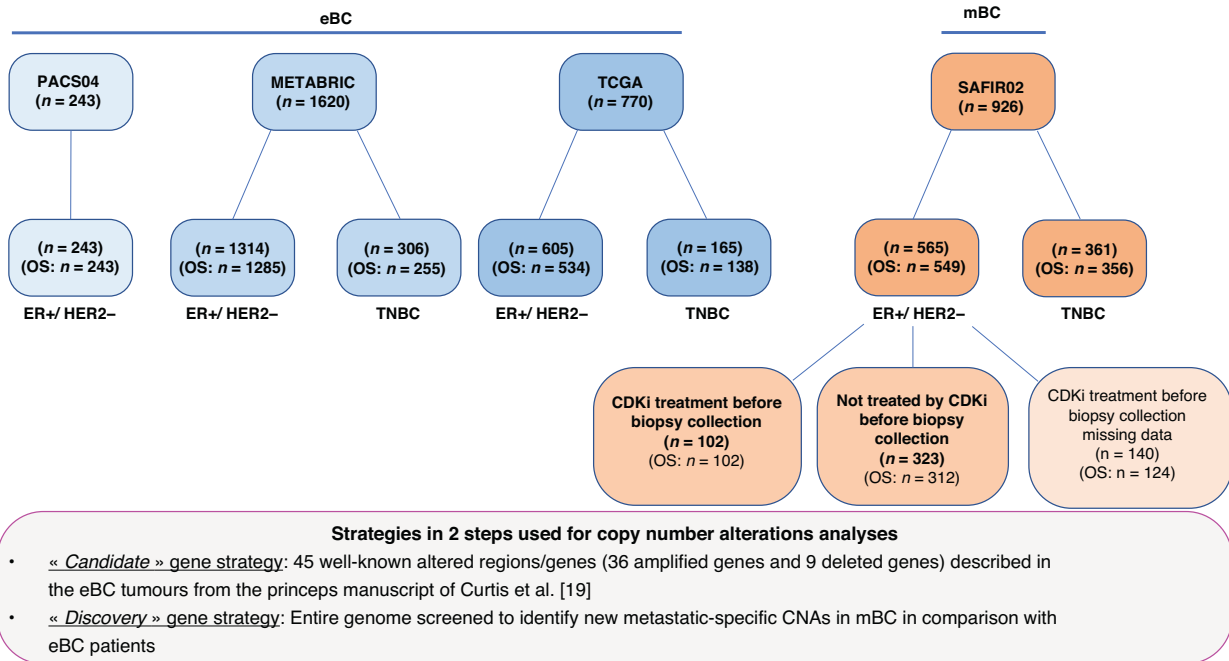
eBC

mBC

PACS04
($n$ = 243)

METABRIC
($n$ = 1620)

TCGA
($n$ = 770)

SAFIR02
($n$ = 926)

($n$ = 243)
(OS: $n$ = 243)

ER+/ HER2–

($n$ = 1314)
(OS: $n$ = 1285)

ER+/ HER2–

($n$ = 306)
(OS: $n$ = 255)

TNBC

($n$ = 605)
(OS: $n$ = 534)

ER+/ HER2–

($n$ = 165)
(OS: $n$ = 138)

TNBC

($n$ = 565)
(OS: $n$ = 549)

ER+/ HER2–

($n$ = 361)
(OS: $n$ = 356)

TNBC

CDKi treatment before biopsy collection
($n$ = 102)
(OS: $n$ = 102)

Not treated by CDKi before biopsy collection
($n$ = 323)
(OS: $n$ = 312)

CDKi treatment before biopsy collection missing data
(n = 140)
(OS: n = 124)

Strategies in 2 steps used for copy number alterations analyses

• « Candidate » gene strategy: 45 well-known altered regions/genes (36 amplified genes and 9 deleted genes) described in the eBC tumours from the princeps manuscript of Curtis et al. [19]

• « Discovery » gene strategy: Entire genome screened to identify new metastatic-specific CNAs in mBC in comparison with eBC patients